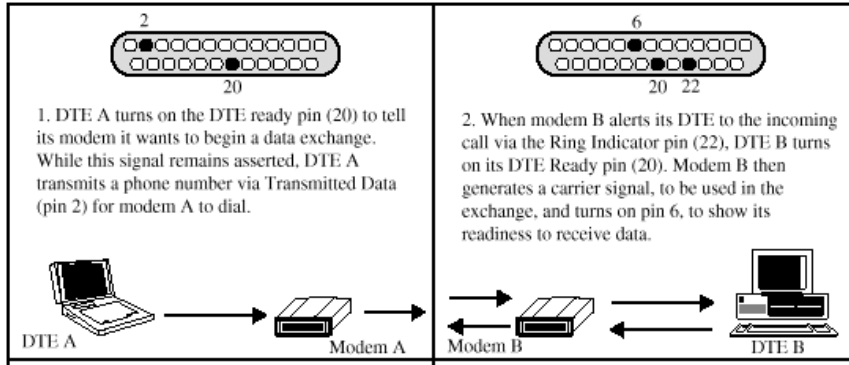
2

20

1. DTE A turns on the DTE ready pin (20) to tell its modem it wants to begin a data exchange. While this signal remains asserted, DTE A transmits a phone number via Transmitted Data (pin 2) for modem A to dial.

DTE A

Modem A

6

20 22

2. When modem B alerts its DTE to the incoming call via the Ring Indicator pin (22), DTE B turns on its DTE Ready pin (20). Modem B then generates a carrier signal, to be used in the exchange, and turns on pin 6, to show its readiness to receive data.

Modem B

DTE B